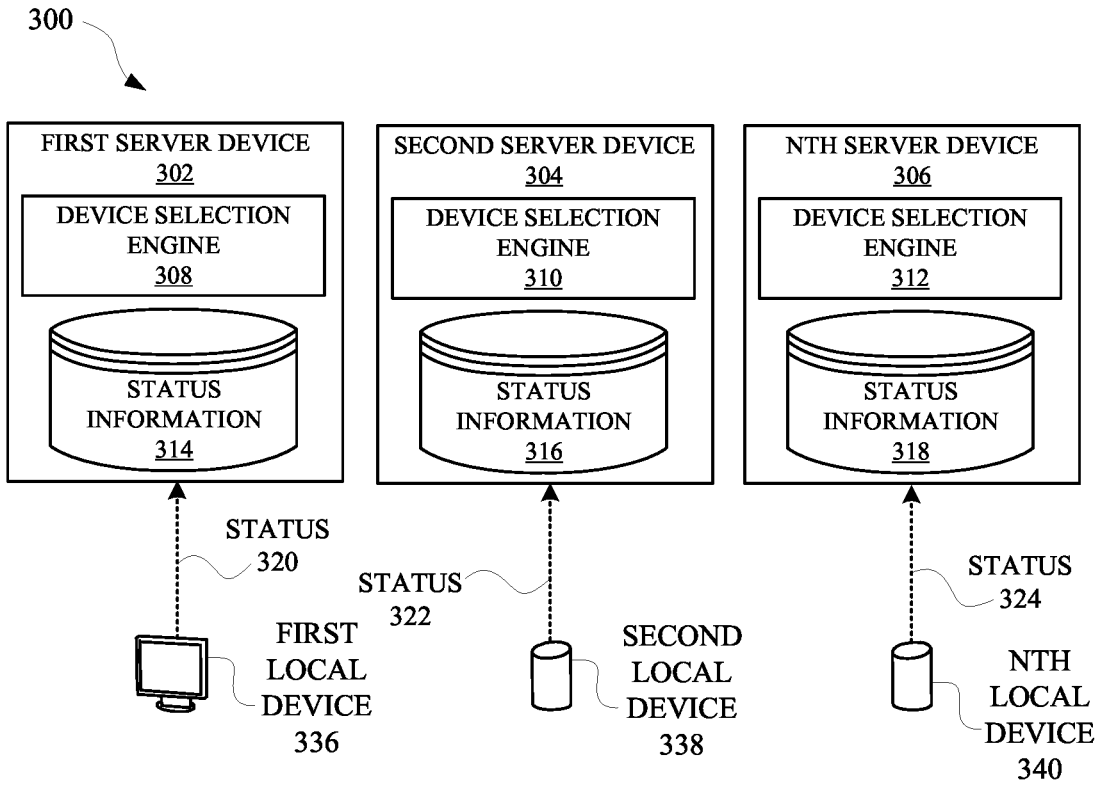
300

FIRST SERVER DEVICE
302

DEVICE SELECTION ENGINE
308

STATUS INFORMATION
314

SECOND SERVER DEVICE
304

DEVICE SELECTION ENGINE
310

STATUS INFORMATION
316

NTH SERVER DEVICE
306

DEVICE SELECTION ENGINE
312

STATUS INFORMATION
318

STATUS
320

STATUS
322

STATUS
324

FIRST LOCAL DEVICE
336

SECOND LOCAL DEVICE
338

NTH LOCAL DEVICE
340